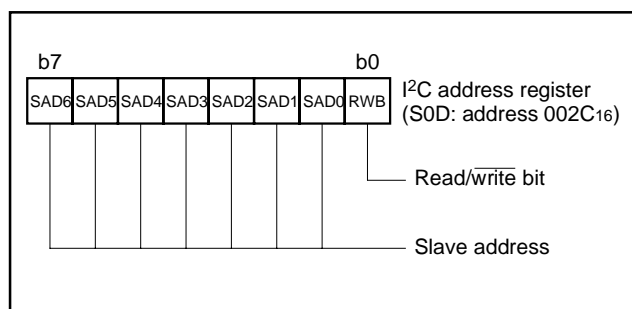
b7

b0

| SAD6 | SAD5 | SAD4 | SAD3 | SAD2 | SAD1 | SAD0 | RWB |
|---|---|---|---|---|---|---|---|

I$^2$C address register (S0D: address $002C_{16}$)

Read/$\overline{\text{write}}$ bit

Slave address